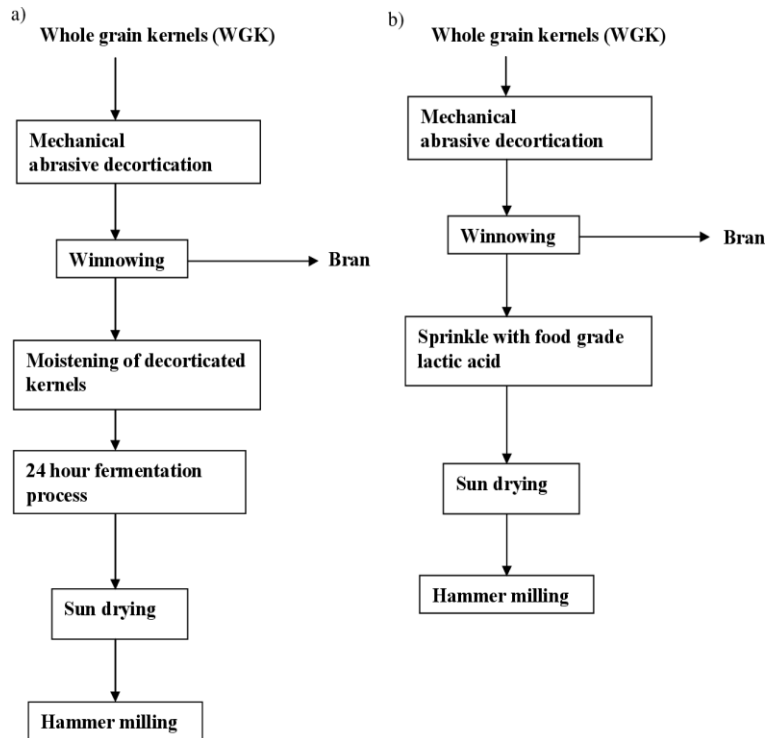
a)

Whole grain kernels (WGK)

Mechanical abrasive decortication

Winnowing

Bran

Moistening of decorticated kernels

24 hour fermentation process

Sun drying

Hammer milling

b)

Whole grain kernels (WGK)

Mechanical abrasive decortication

Winnowing

Bran

Sprinkle with food grade lactic acid

Sun drying

Hammer milling